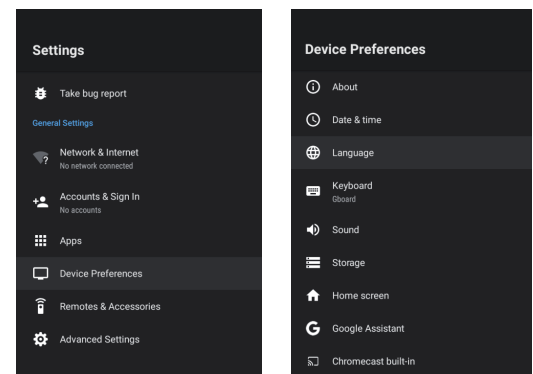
Settings

Take bug report

General Settings

Network & Internet
No network connected

Accounts & Sign In
No accounts

Apps

Device Preferences

Remotes & Accessories

Advanced Settings

Device Preferences

About

Date & time

Language

Keyboard
Gboard

Sound

Storage

Home screen

Google Assistant

Chromecast built-in